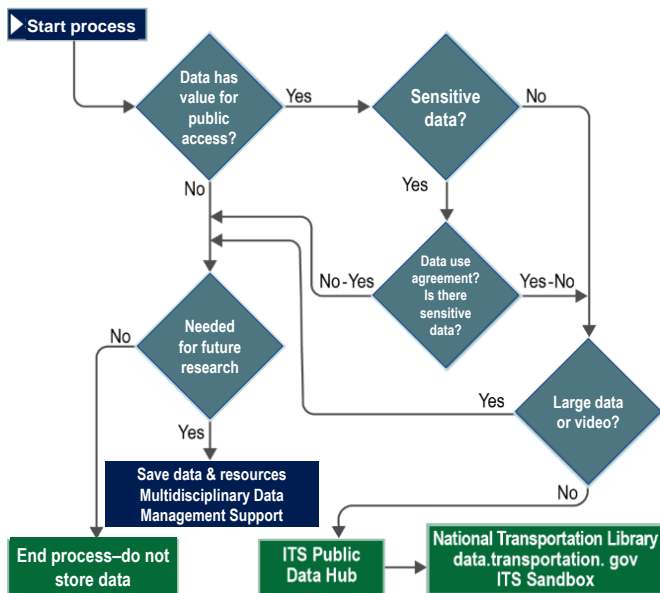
Start process

Data has value for public access?

Yes

Sensitive data?

No

No

Yes

Data use agreement? Is there sensitive data?

No-Yes

Yes-No

No

Needed for future research

Yes

Large data or video?

Yes

Save data & resources Multidisciplinary Data Management Support

No

End process–do not store data

ITS Public Data Hub

National Transportation Library data.transportation. gov ITS Sandbox